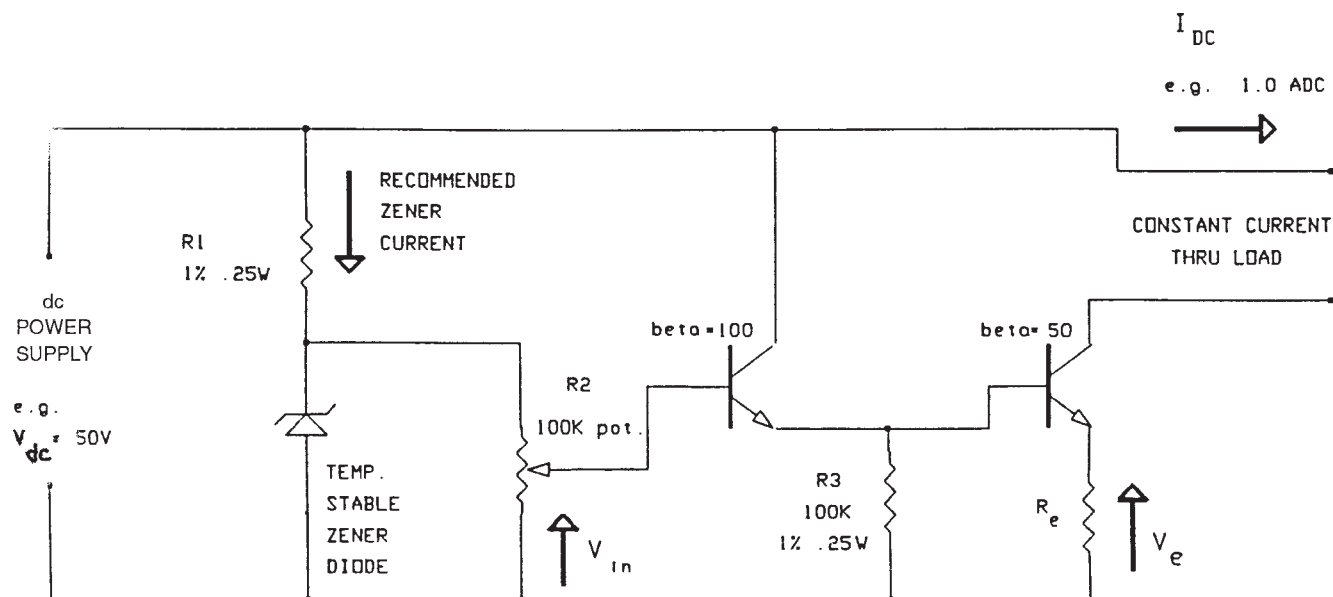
$I_{DC}$

e.g. 1.0 ADC

RECOMMENDED ZENER CURRENT

R1
1% .25W

CONSTANT CURRENT THRU LOAD

dc
POWER
SUPPLY

e.g.
$V_{dc}$= 50V

beta=100

beta= 50

R2
100K pot.

TEMP.
STABLE
ZENER
DIODE

$V_{in}$

R3
100K
1% .25W

$R_e$

$V_e$